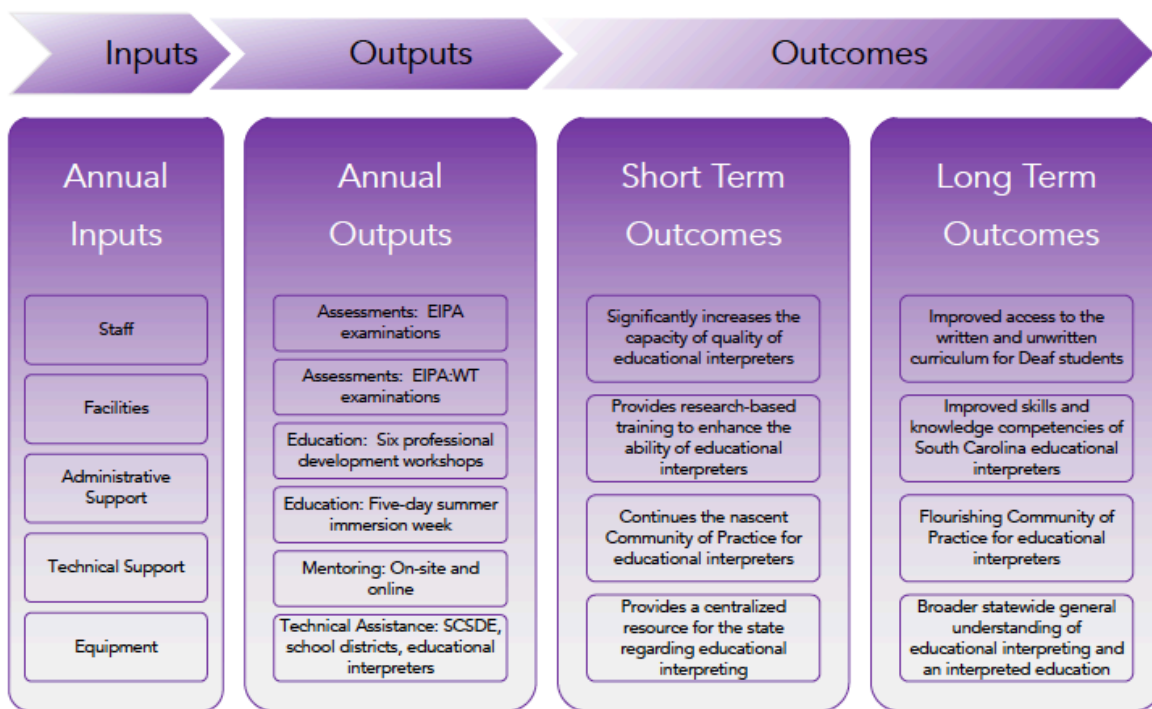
Inputs

Outputs

Outcomes

Annual Inputs

Staff

Facilities

Administrative Support

Technical Support

Equipment

Annual Outputs

Assessments: EIPA examinations

Assessments: EIPA:WT examinations

Education: Six professional development workshops

Education: Five-day summer immersion week

Mentoring: On-site and online

Technical Assistance: SCSDE, school districts, educational interpreters

Short Term Outcomes

Significantly increases the capacity of quality of educational interpreters

Provides research-based training to enhance the ability of educational interpreters

Continues the nascent Community of Practice for educational interpreters

Provides a centralized resource for the state regarding educational interpreting

Long Term Outcomes

Improved access to the written and unwritten curriculum for Deaf students

Improved skills and knowledge competencies of South Carolina educational interpreters

Flourishing Community of Practice for educational interpreters

Broader statewide general understanding of educational interpreting and an interpreted education